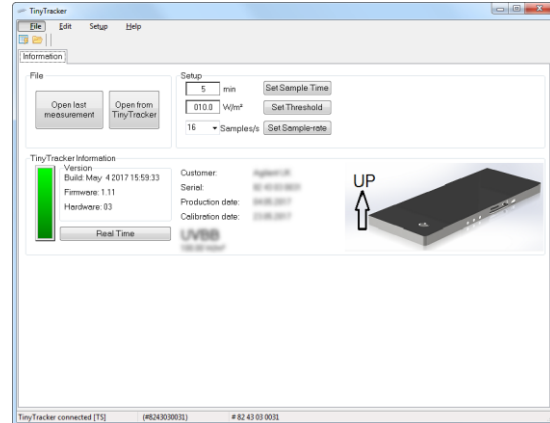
TinyTracker

File Edit Setup Help

Information

File

Open last measurement

Open from TinyTracker

Setup

5 min

Set Sample Time

010.0 W/m²

Set Threshold

16 Samples/s

Set Sample-rate

TinyTracker Information

Version
Build: May 4 2017 15:59:33
Firmware: 1.11
Hardware: 83

Real Time

Customer: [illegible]
Serial: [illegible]
Production date: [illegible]
Calibration date: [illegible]

UVBB
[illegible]

UP

TinyTracker connected [TS] (#8243030031) # 82 43 03 0031